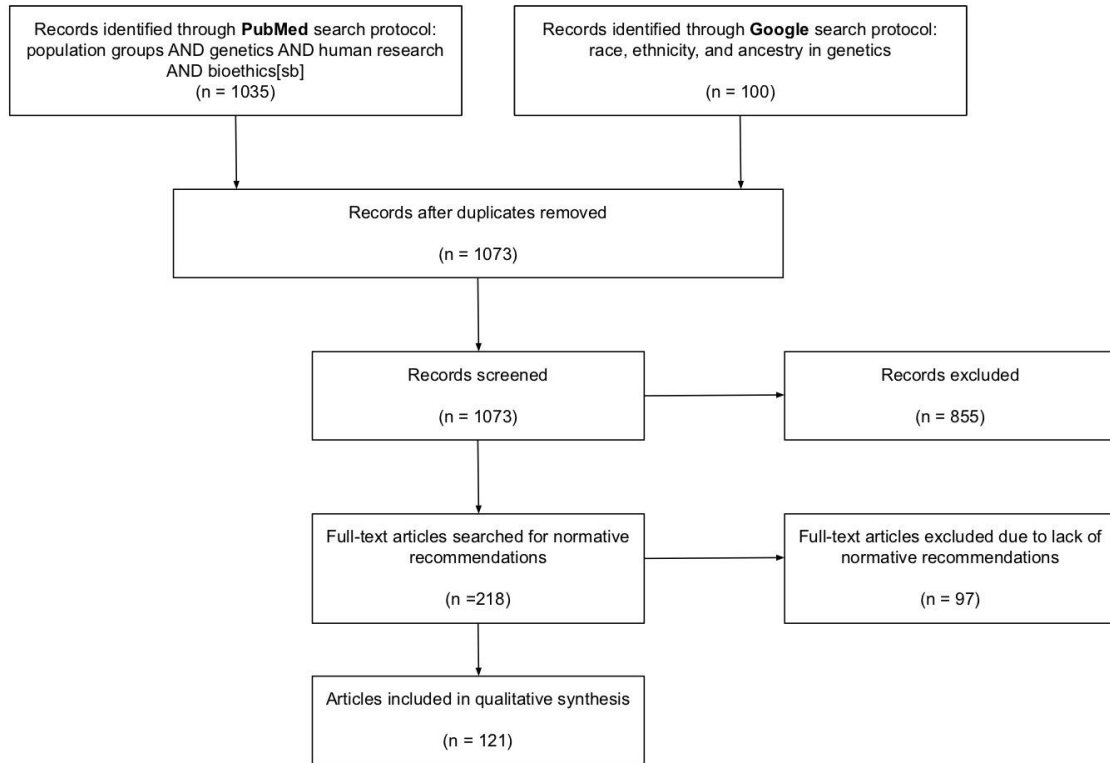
Records identified through PubMed search protocol: population groups AND genetics AND human research AND bioethics[sb]
(n = 1035)

Records identified through Google search protocol: race, ethnicity, and ancestry in genetics

(n = 100)

Records after duplicates removed

(n = 1073)

Records screened

(n = 1073)

Records excluded

(n = 855)

Full-text articles searched for normative recommendations

(n =218)

Full-text articles excluded due to lack of normative recommendations

(n = 97)

Articles included in qualitative synthesis

(n = 121)